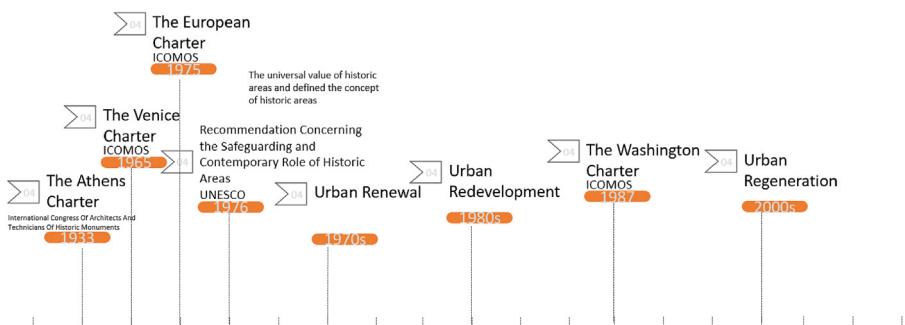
04 The European Charter
ICOMOS
1975

The universal value of historic areas and defined the concept of historic areas

04 The Venice Charter
ICOMOS
1965

04 Recommendation Concerning the Safeguarding and Contemporary Role of Historic Areas
UNESCO
1976

04 The Athens Charter
International Congress Of Architects And Technicians Of Historic Monuments
1933

04 Urban Renewal
1970s

04 Urban Redevelopment
1980s

04 The Washington Charter
ICOMOS
1987

04 Urban Regeneration
2000s